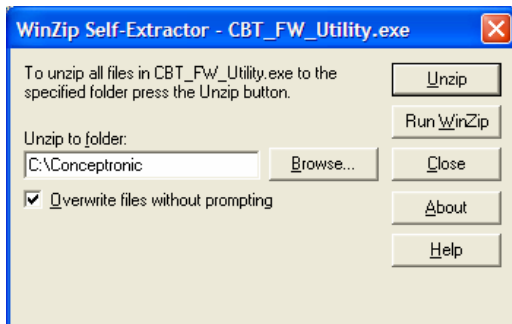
WinZip Self-Extractor - CBT_FW_Utility.exe

To unzip all files in CBT_FW_Utility.exe to the specified folder press the Unzip button.

Unzip to folder:

C:\Conceptronic

Browse...

Overwrite files without prompting

Unzip

Run WinZip

Close

About

Help